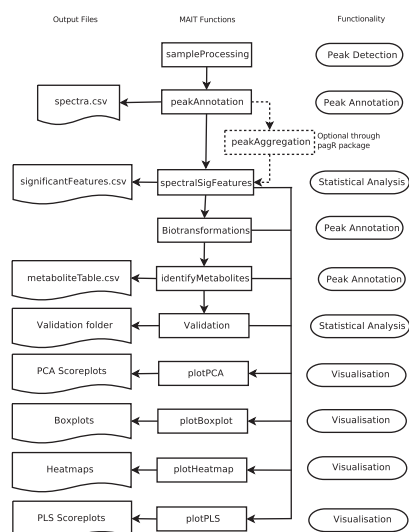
Output Files

MAIT Functions

Functionality

sampleProcessing

Peak Detection

spectra.csv

peakAnnotation

Peak Annotation

peakAggregation

Optional through pagR package

significantFeatures.csv

spectralSigFeatures

Statistical Analysis

Biotransformations

Peak Annotation

metaboliteTable.csv

identifyMetabolites

Peak Annotation

Validation folder

Validation

Statistical Analysis

PCA Scoreplots

plotPCA

Visualisation

Boxplots

plotBoxplot

Visualisation

Heatmaps

plotHeatmap

Visualisation

PLS Scoreplots

plotPLS

Visualisation